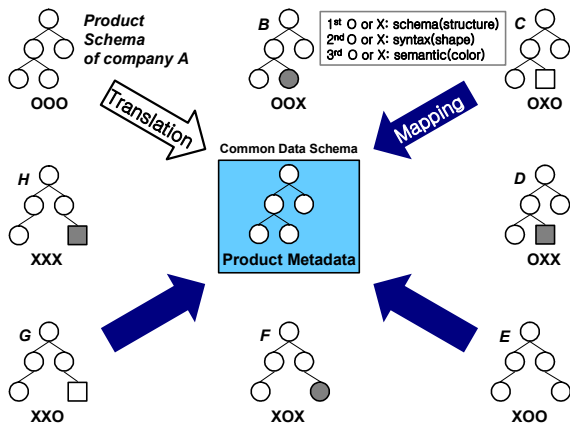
Product Schema of company A

OOO

B

OOX

$1^{st}$ O or X: schema(structure)
$2^{nd}$ O or X: syntax(shape)
$3^{rd}$ O or X: semantic(color)

C

OXO

Translation

Mapping

Common Data Schema

Product Metadata

H

XXX

D

OXX

G

XXO

F

XOX

E

XOO